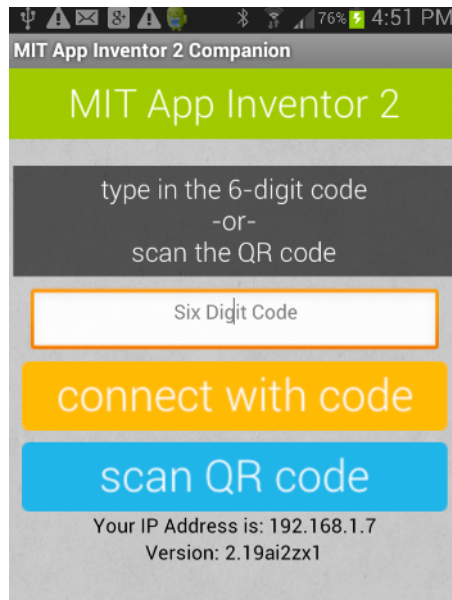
76% 4:51 PM
MIT App Inventor 2 Companion

MIT App Inventor 2

type in the 6-digit code
-or-
scan the QR code

Six Digit Code

connect with code

scan QR code

Your IP Address is: 192.168.1.7
Version: 2.19ai2zx1